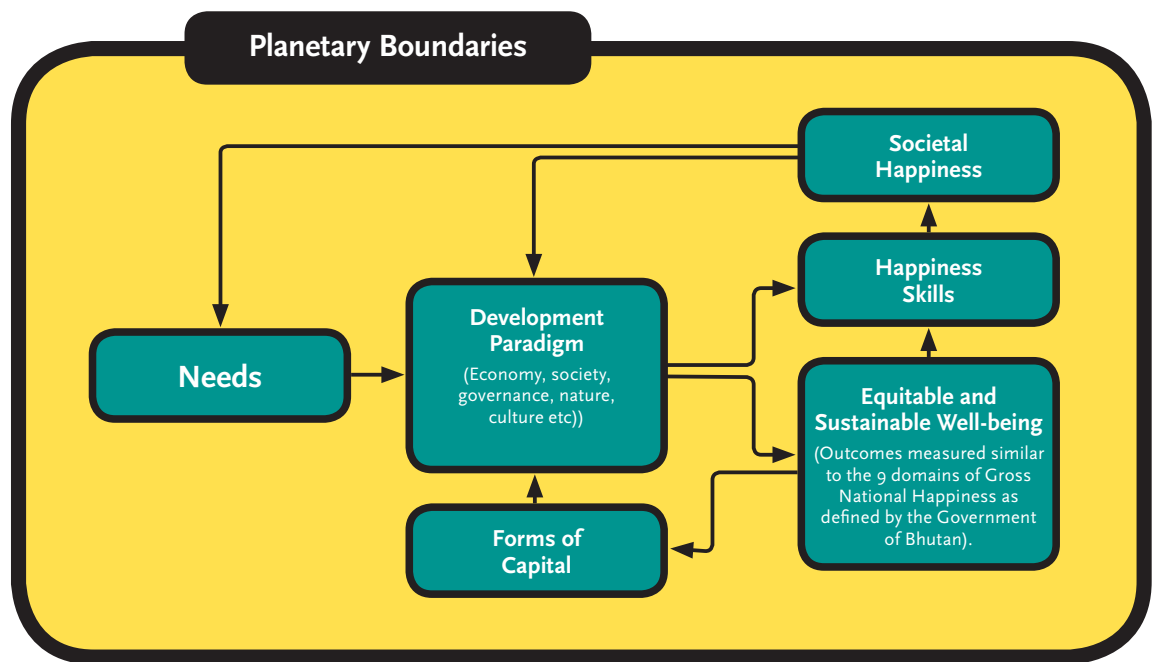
Planetary Boundaries

Societal Happiness

Happiness Skills

Needs

Development Paradigm

(Economy, society, governance, nature, culture etc))

Equitable and Sustainable Well-being

(Outcomes measured similar to the 9 domains of Gross National Happiness as defined by the Government of Bhutan).

Forms of Capital